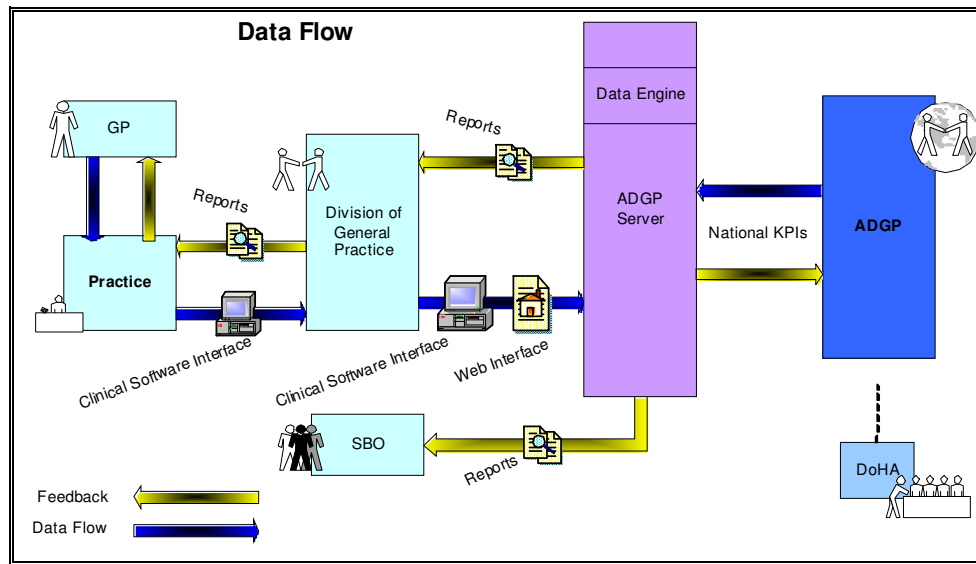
Data Flow

GP

Practice

Reports

Clinical Software Interface

Division of General Practice

Reports

Clinical Software Interface

Web Interface

Data Engine

ADGP Server

National KPIs

ADGP

SBO

Reports

DoHA

Feedback

Data Flow